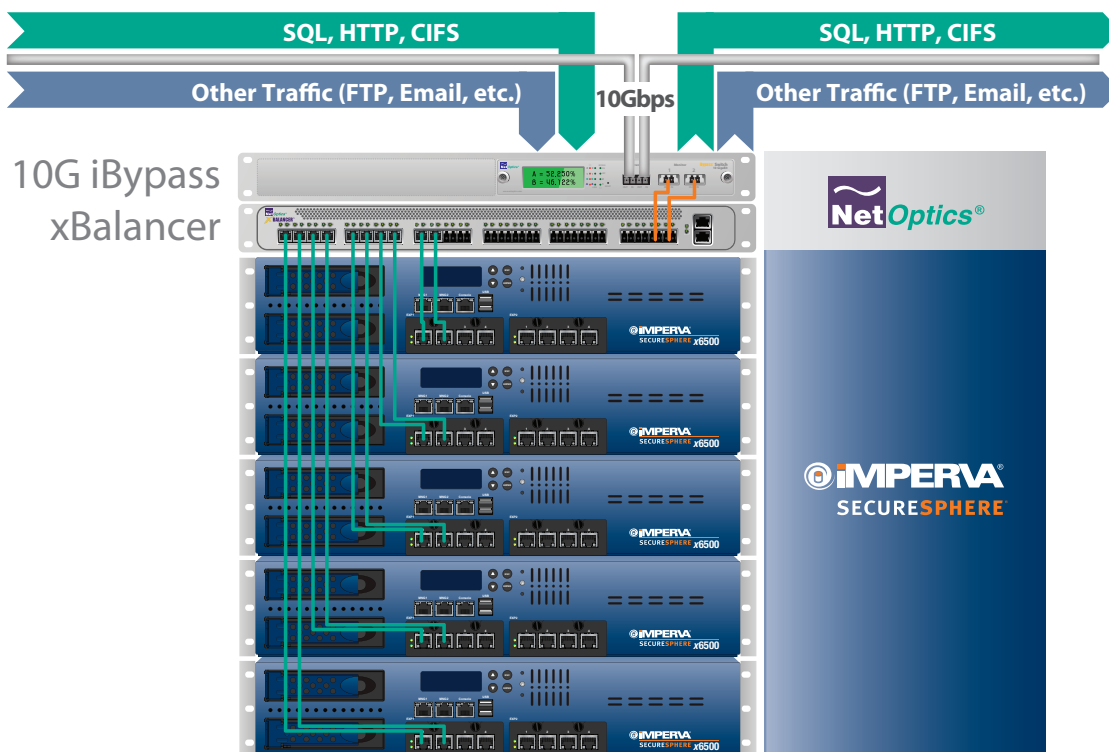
SQL, HTTP, CIFS

SQL, HTTP, CIFS

Other Traffic (FTP, Email, etc.)

10Gbps

Other Traffic (FTP, Email, etc.)

10G iBypass xBalancer

A = 52.250%
B = 46.122%

NetOptics®

IMPERVA SECURESPHERE x6500

IMPERVA SECURESPHERE x6500

IMPERVA® SECURESPHERE

IMPERVA SECURESPHERE x6500

IMPERVA SECURESPHERE x6500

IMPERVA SECURESPHERE x6500